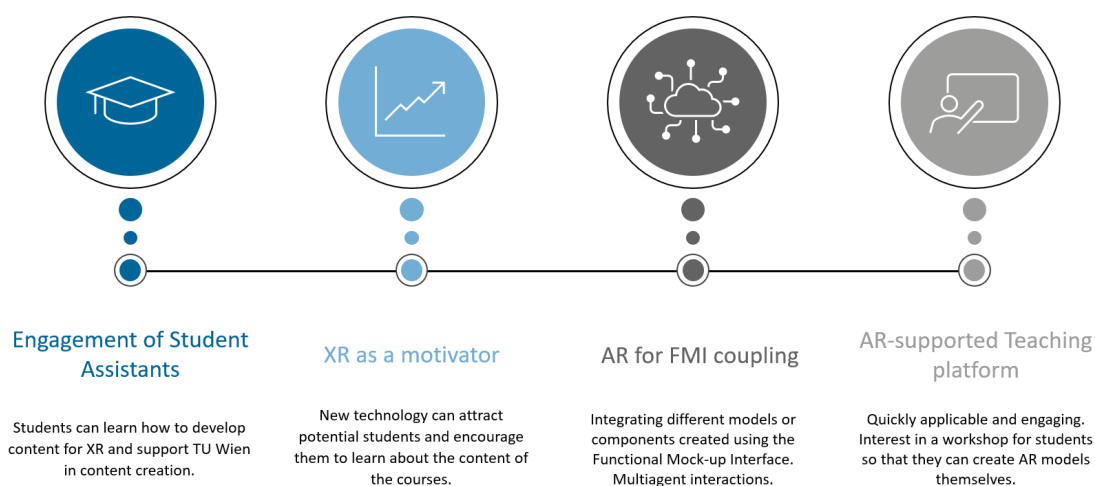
Engagement of Student Assistants

Students can learn how to develop content for XR and support TU Wien in content creation.

XR as a motivator

New technology can attract potential students and encourage them to learn about the content of the courses.

AR for FMI coupling

Integrating different models or components created using the Functional Mock-up Interface. Multiagent interactions.

AR-supported Teaching platform

Quickly applicable and engaging. Interest in a workshop for students so that they can create AR models themselves.